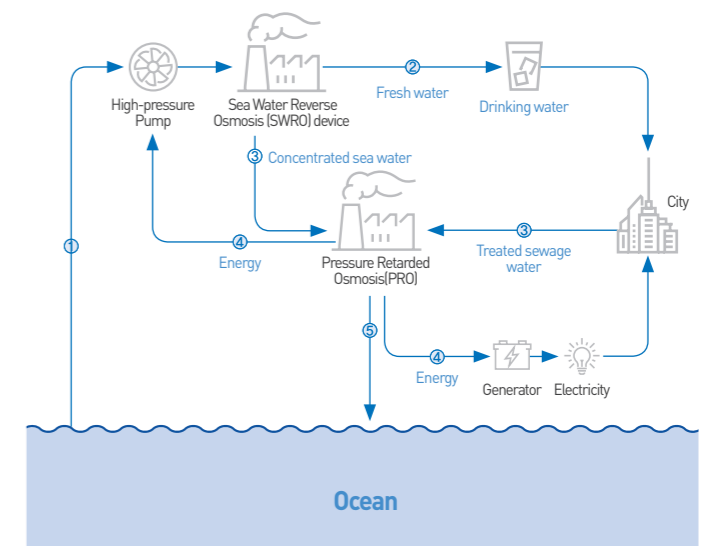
High-pressure Pump

Sea Water Reverse Osmosis (SWRO) device

② Fresh water

Drinking water

③ Concentrated sea water

City

① 

④ Energy

Pressure Retarded Osmosis(PRO)

③ Treated sewage water

⑤

④ Energy

Generator

Electricity

Ocean